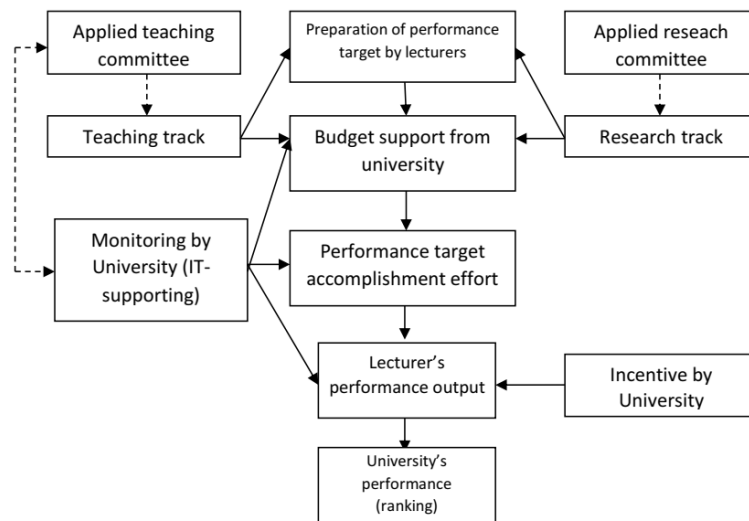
Applied teaching committee

Preparation of performance target by lecturers

Applied reseach committee

Teaching track

Budget support from university

Research track

Monitoring by University (IT-supporting)

Performance target accomplishment effort

Lecturer's performance output

Incentive by University

University's performance (ranking)